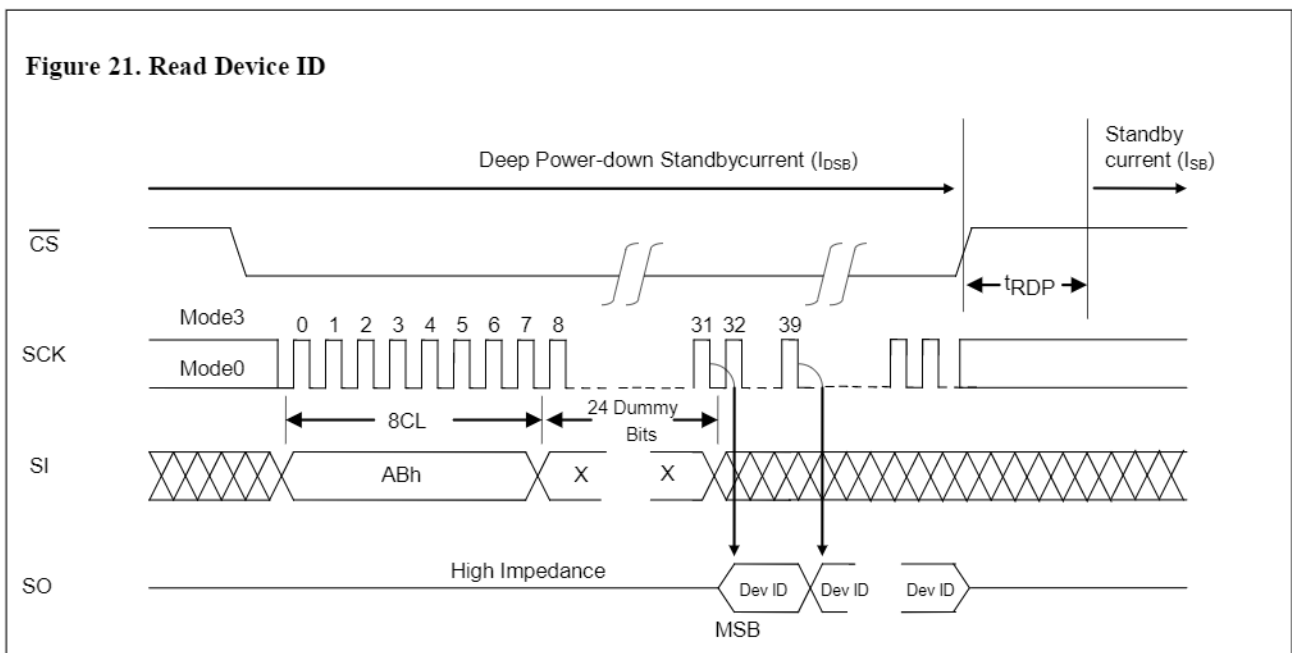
Figure 21. Read Device ID

Deep Power-down Standbycurrent ($I_{DSB}$)

Standby current ($I_{SB}$)

$\overline{CS}$

$t_{RDP}$

Mode3

0 1 2 3 4 5 6 7 8

31 32 39

SCK

Mode0

8CL

24 Dummy Bits

SI

ABh

X

X

SO

High Impedance

Dev ID

Dev ID

Dev ID

MSB